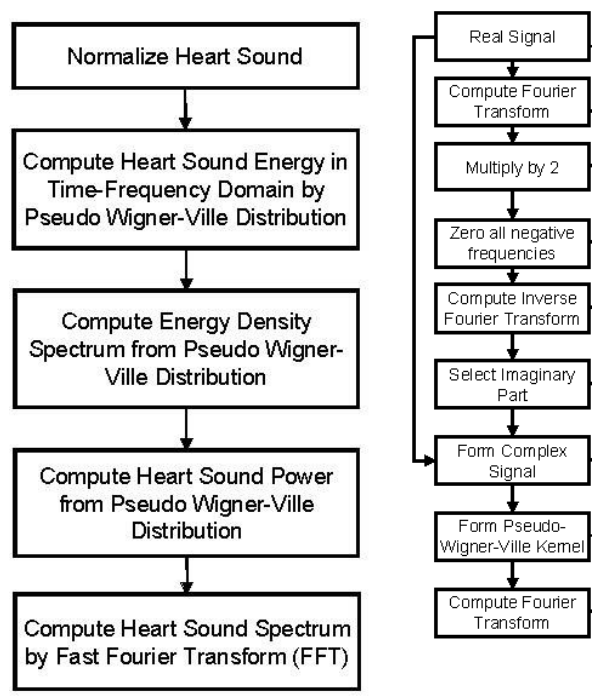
Normalize Heart Sound

Compute Heart Sound Energy in Time-Frequency Domain by Pseudo Wigner-Ville Distribution

Compute Energy Density Spectrum from Pseudo Wigner-Ville Distribution

Compute Heart Sound Power from Pseudo Wigner-Ville Distribution

Compute Heart Sound Spectrum by Fast Fourier Transform (FFT)

Real Signal

Compute Fourier Transform

Multiply by 2

Zero all negative frequencies

Compute Inverse Fourier Transform

Select Imaginary Part

Form Complex Signal

Form Pseudo-Wigner-Ville Kernel

Compute Fourier Transform